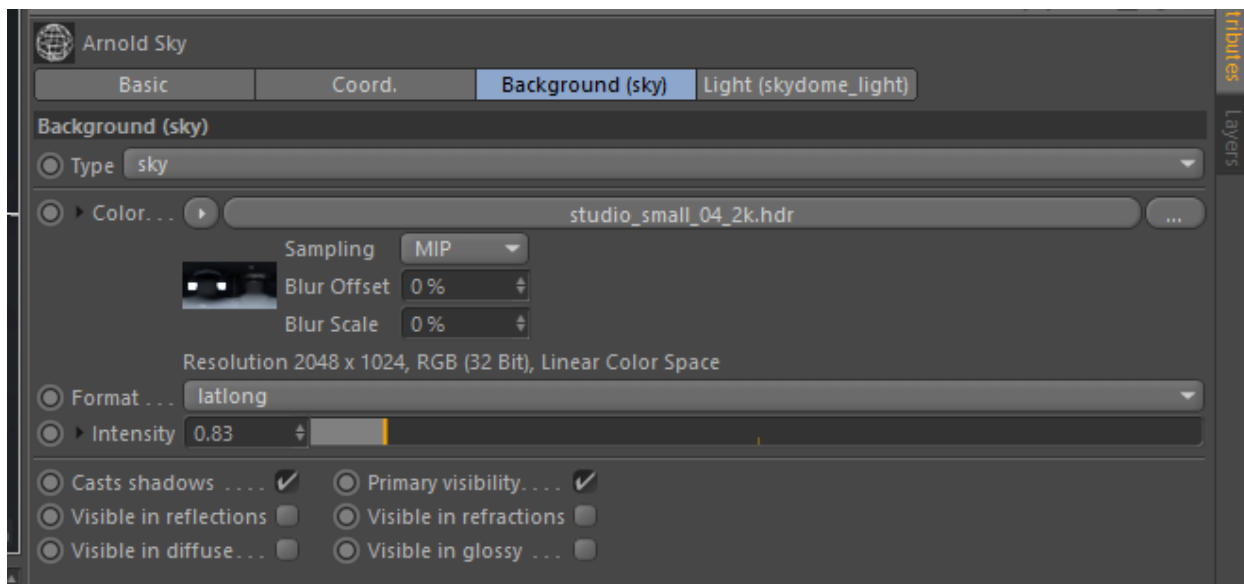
Arnold Sky

Basic | Coord. | Background (sky) | Light (skydome_light)

tributes
Layers

Background (sky)

Type sky

Color... studio_small_04_2k.hdr ...

Sampling MIP
Blur Offset 0 %
Blur Scale 0 %

Resolution 2048 x 1024, RGB (32 Bit), Linear Color Space

Format ... latlong

Intensity 0.83

Casts shadows .... ✓
Primary visibility.... ✓
Visible in reflections
Visible in refractions
Visible in diffuse...
Visible in glossy ...